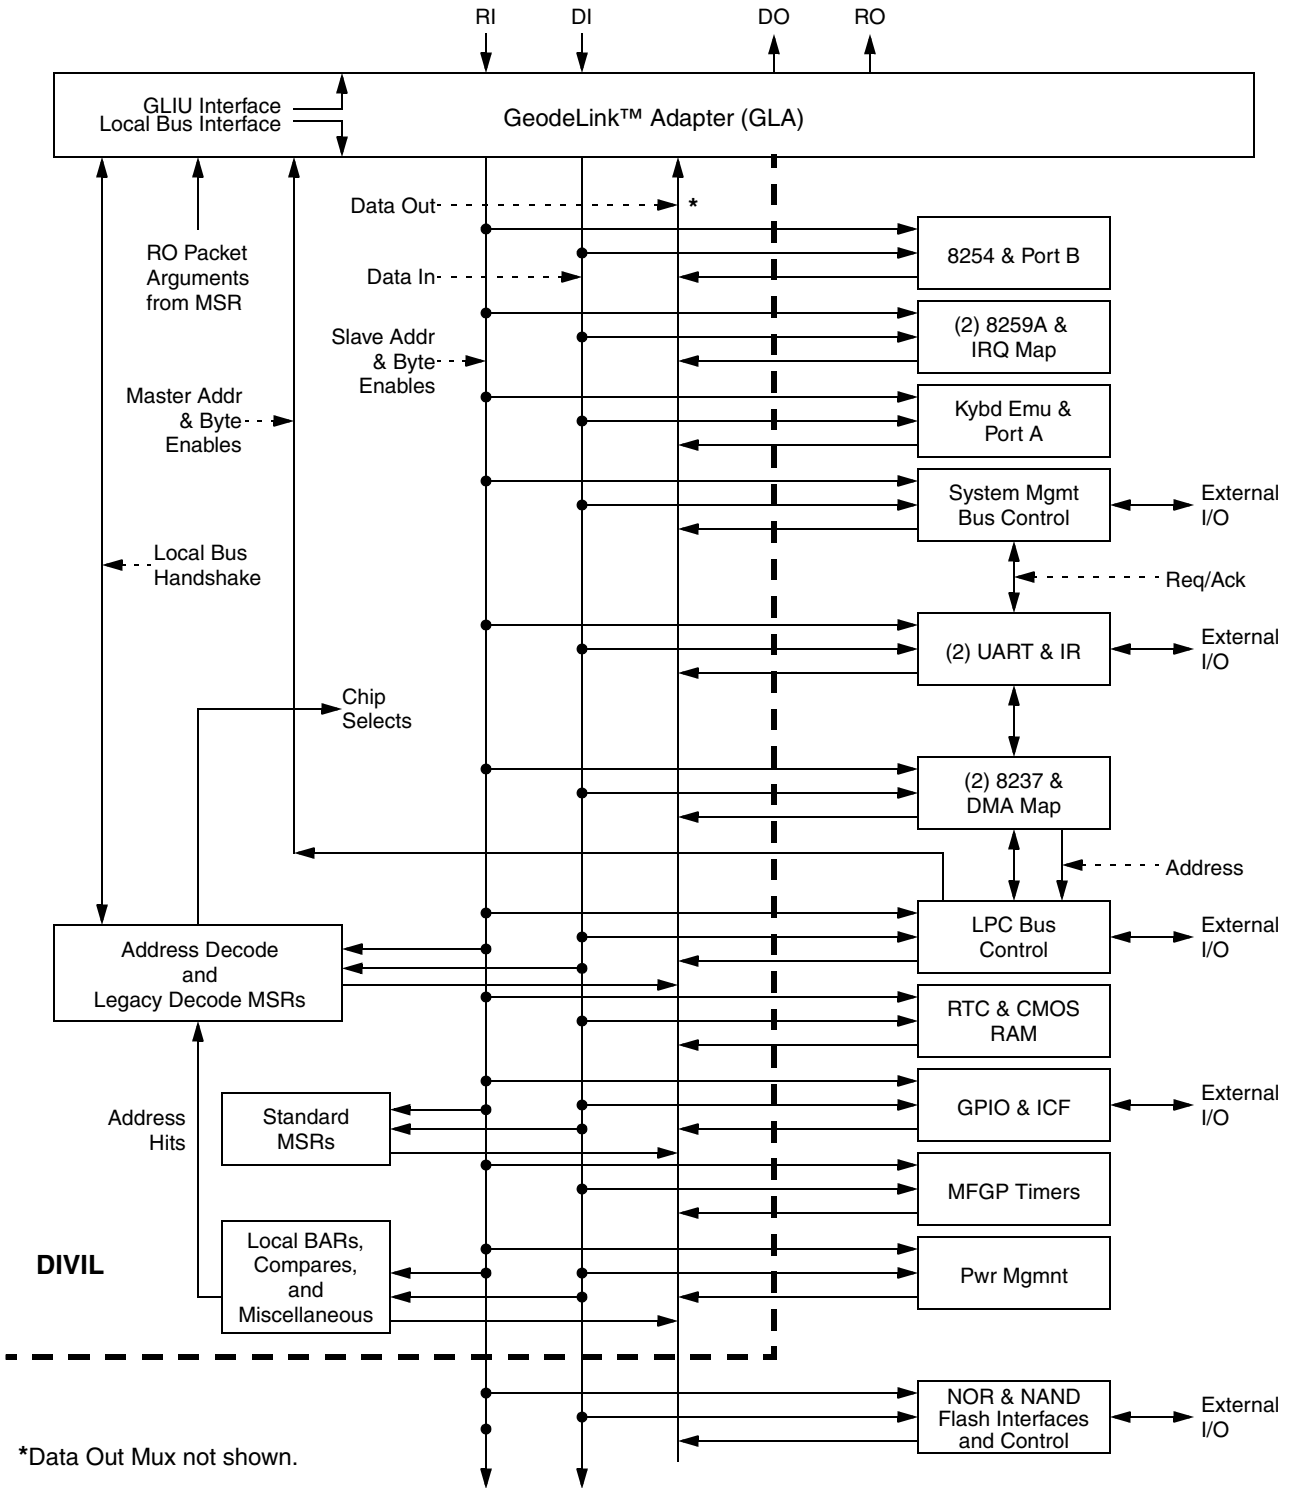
RI DI DO RO

GLIU Interface
Local Bus Interface

GeodeLink™ Adapter (GLA)

Data Out *

RO Packet Arguments from MSR

Data In

8254 & Port B

Slave Addr & Byte Enables

(2) 8259A & IRQ Map

Master Addr & Byte Enables

Kybd Emu & Port A

System Mgmt Bus Control

External I/O

Local Bus Handshake

Req/Ack

(2) UART & IR

External I/O

Chip Selects

(2) 8237 & DMA Map

Address

LPC Bus Control

External I/O

Address Decode and Legacy Decode MSRs

RTC & CMOS RAM

Address Hits

Standard MSRs

GPIO & ICF

External I/O

MFGP Timers

Local BARs, Compares, and Miscellaneous

DIVIL

Pwr Mgmnt

NOR & NAND Flash Interfaces and Control

External I/O

*Data Out Mux not shown.